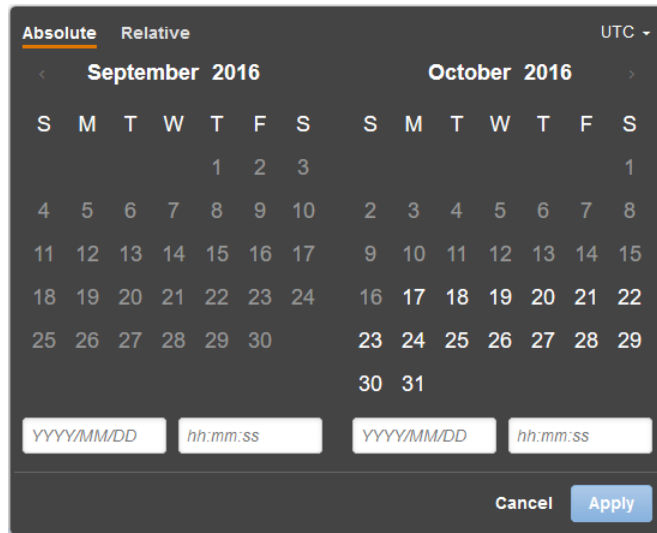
Absolute Relative UTC

‹ September 2016

| S | M | T | W | T | F | S |
|---|---|---|---|---|---|---|
| | | | | 1 | 2 | 3 |
| 4 | 5 | 6 | 7 | 8 | 9 | 10 |
| 11 | 12 | 13 | 14 | 15 | 16 | 17 |
| 18 | 19 | 20 | 21 | 22 | 23 | 24 |
| 25 | 26 | 27 | 28 | 29 | 30 | |

October 2016 ›

| S | M | T | W | T | F | S |
|---|---|---|---|---|---|---|
| | | | | | | 1 |
| 2 | 3 | 4 | 5 | 6 | 7 | 8 |
| 9 | 10 | 11 | 12 | 13 | 14 | 15 |
| 16 | 17 | 18 | 19 | 20 | 21 | 22 |
| 23 | 24 | 25 | 26 | 27 | 28 | 29 |
| 30 | 31 | | | | | |

YYYY/MM/DD hh:mm:ss

YYYY/MM/DD hh:mm:ss

Cancel Apply